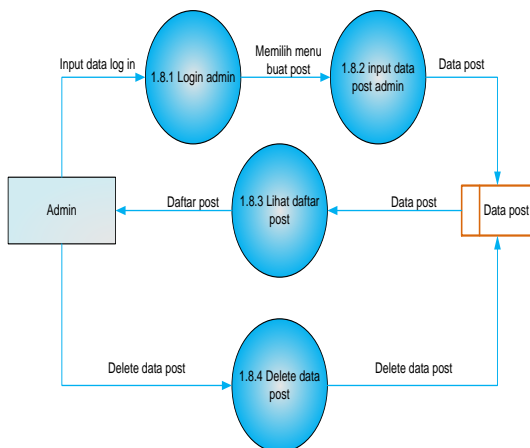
Input data log in

1.8.1 Login admin

Memilih menu buat post

1.8.2 input data post admin

Data post

Admin

Daftar post

1.8.3 Lihat daftar post

Data post

Data post

Delete data post

1.8.4 Delete data post

Delete data post